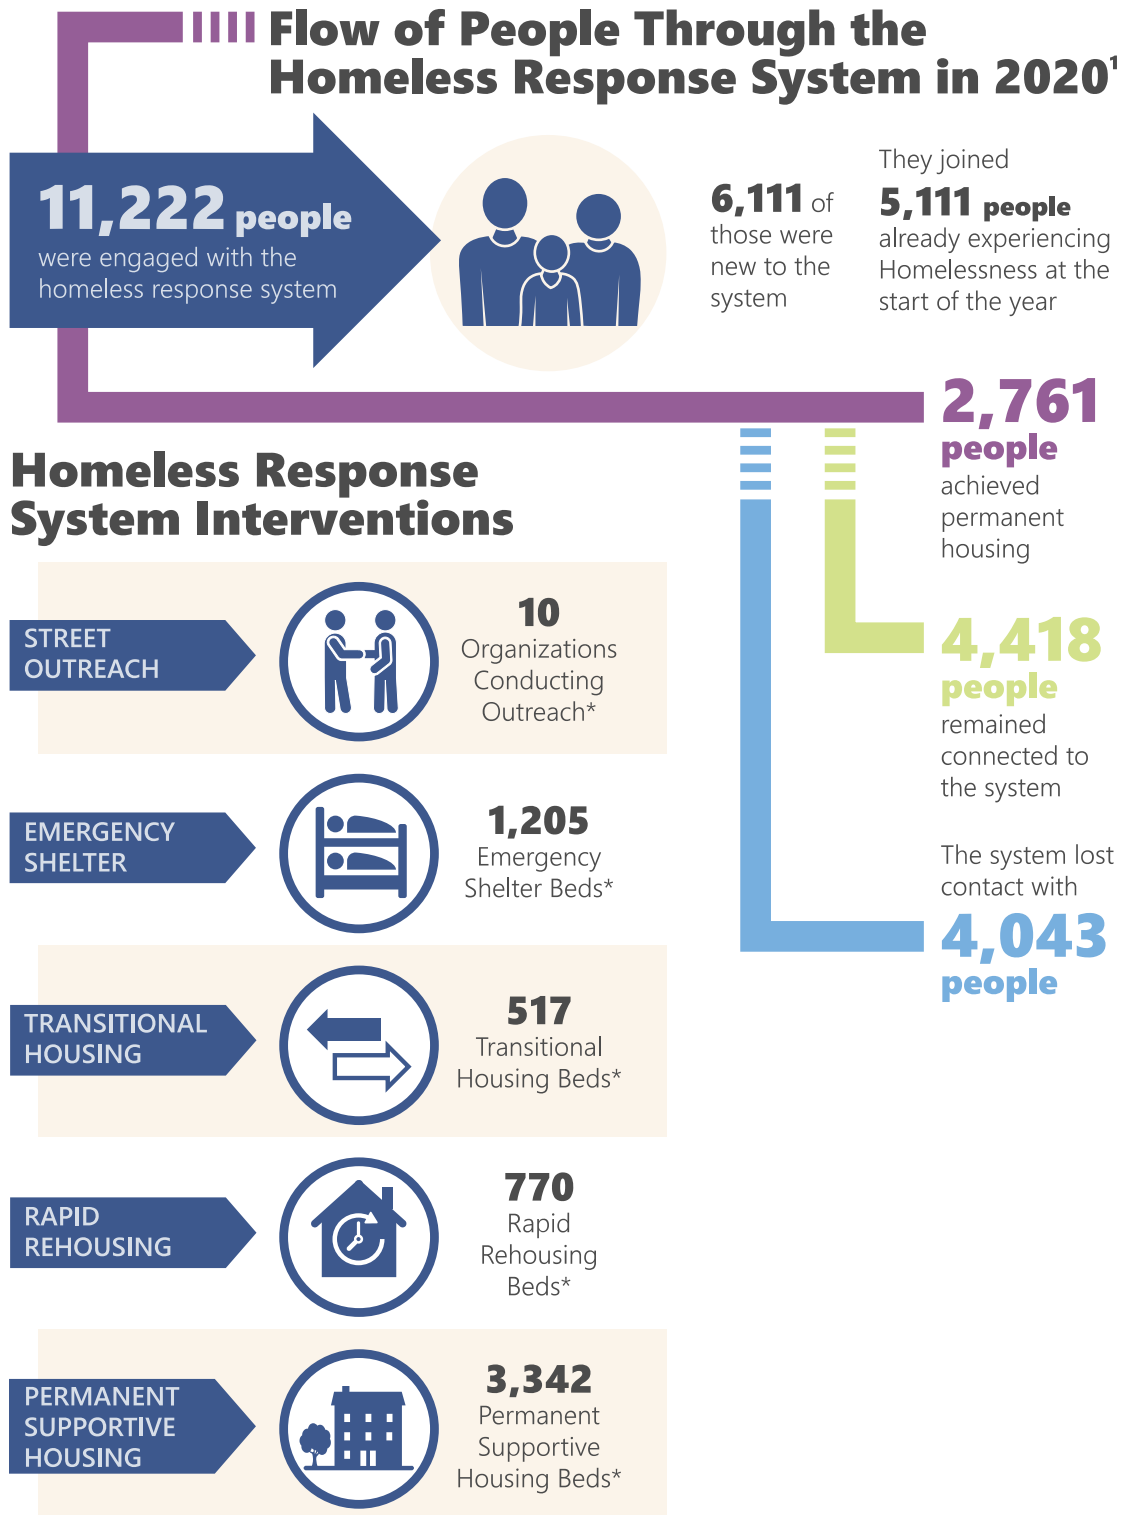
Flow of People Through the Homeless Response System in 2020¹

11,222 people were engaged with the homeless response system

6,111 of those were new to the system

They joined 5,111 people already experiencing Homelessness at the start of the year

2,761 people achieved permanent housing

4,418 people remained connected to the system

The system lost contact with 4,043 people

Homeless Response System Interventions

STREET OUTREACH

10 Organizations Conducting Outreach*

EMERGENCY SHELTER

1,205 Emergency Shelter Beds*

TRANSITIONAL HOUSING

517 Transitional Housing Beds*

RAPID REHOUSING

770 Rapid Rehousing Beds*

PERMANENT SUPPORTIVE HOUSING

3,342 Permanent Supportive Housing Beds*